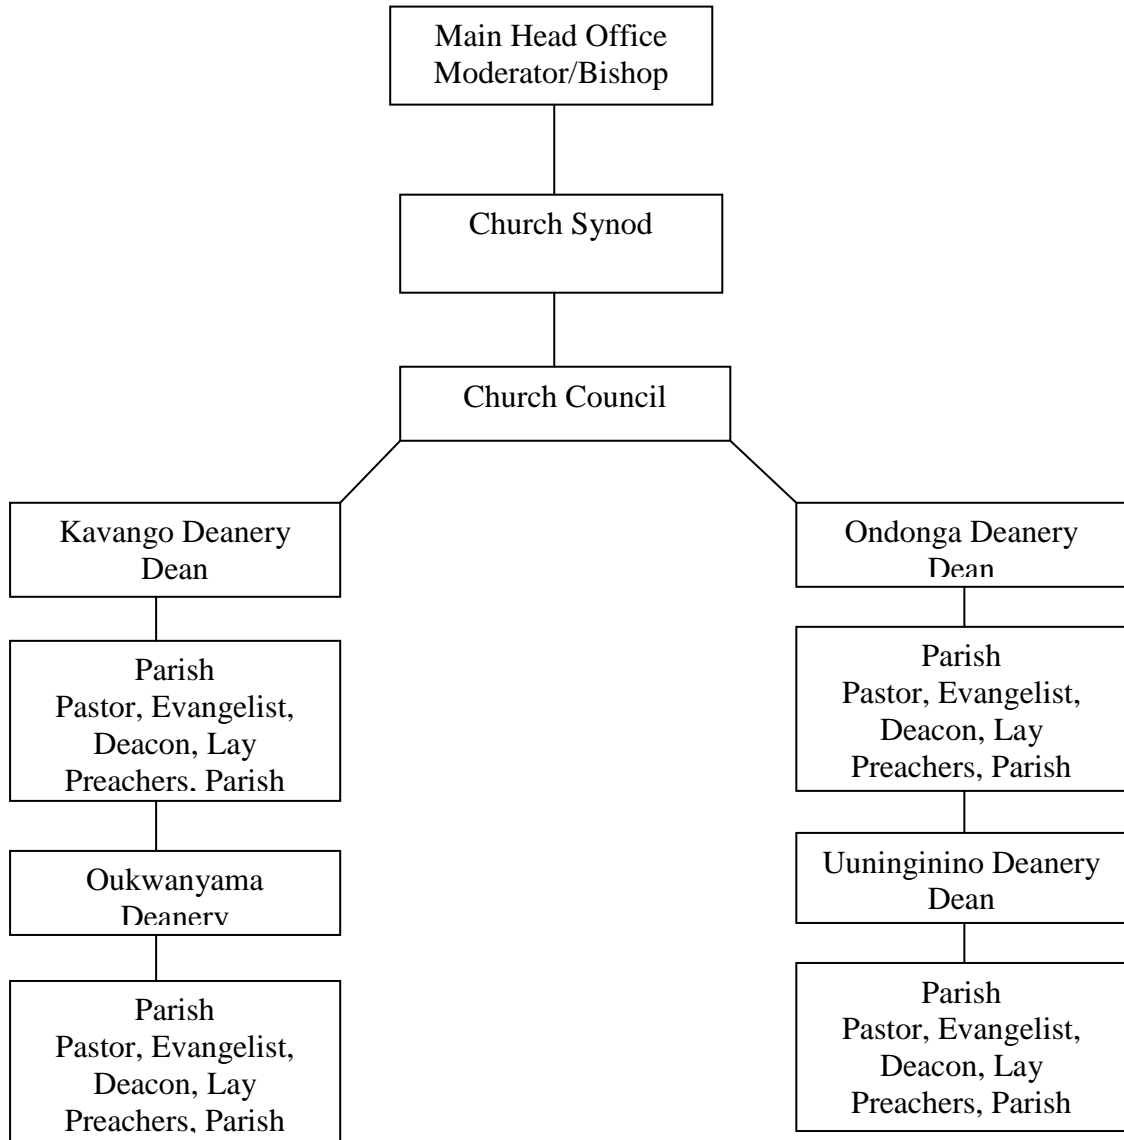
Main Head Office
Moderator/Bishop

Church Synod

Church Council

Kavango Deanery
Dean

Parish
Pastor, Evangelist, Deacon, Lay Preachers. Parish

Oukwanyama
Deanery

Parish
Pastor, Evangelist, Deacon, Lay Preachers, Parish

Ondonga Deanery
Dean

Parish
Pastor, Evangelist, Deacon, Lay Preachers, Parish

Uuninginino Deanery
Dean

Parish
Pastor, Evangelist, Deacon, Lay Preachers, Parish